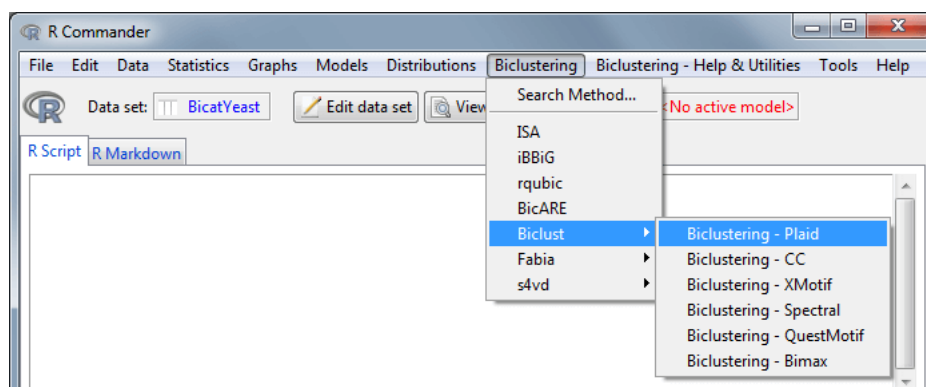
R Commander

File Edit Data Statistics Graphs Models Distributions Biclustering Biclustering - Help & Utilities Tools Help

Data set: BicatYeast Edit data set View

<No active model>

R Script R Markdown

Search Method...
ISA
iBBiG
rqubic
BicARE
Biclust
Fabia
s4vd

Biclustering - Plaid
Biclustering - CC
Biclustering - XMotif
Biclustering - Spectral
Biclustering - QuestMotif
Biclustering - Bimax